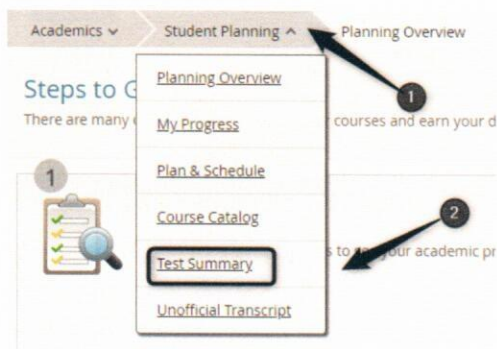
Academics ∨ Student Planning ∧ Planning Overview

Steps to G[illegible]

There are many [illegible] courses and earn your d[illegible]

Planning Overview

My Progress

Plan & Schedule

Course Catalog

Test Summary

Unofficial Transcript

1

1

2

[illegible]s to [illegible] your academic pr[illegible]